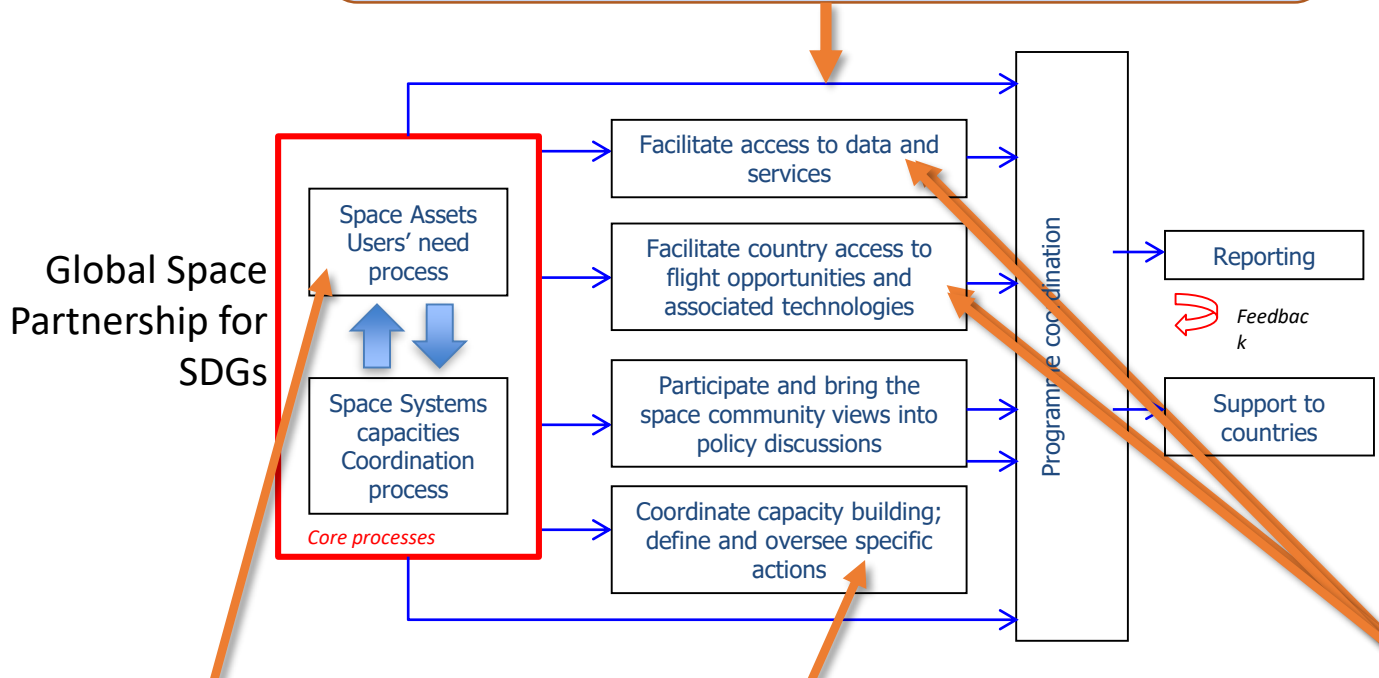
Global Space Partnership for SDGs

Space Assets Users' need process

Space Systems capacities Coordination process

Core processes

Facilitate access to data and services

Facilitate country access to flight opportunities and associated technologies

Participate and bring the space community views into policy discussions

Coordinate capacity building; define and oversee specific actions

Programme coordination

Reporting

Feedback

Support to countries